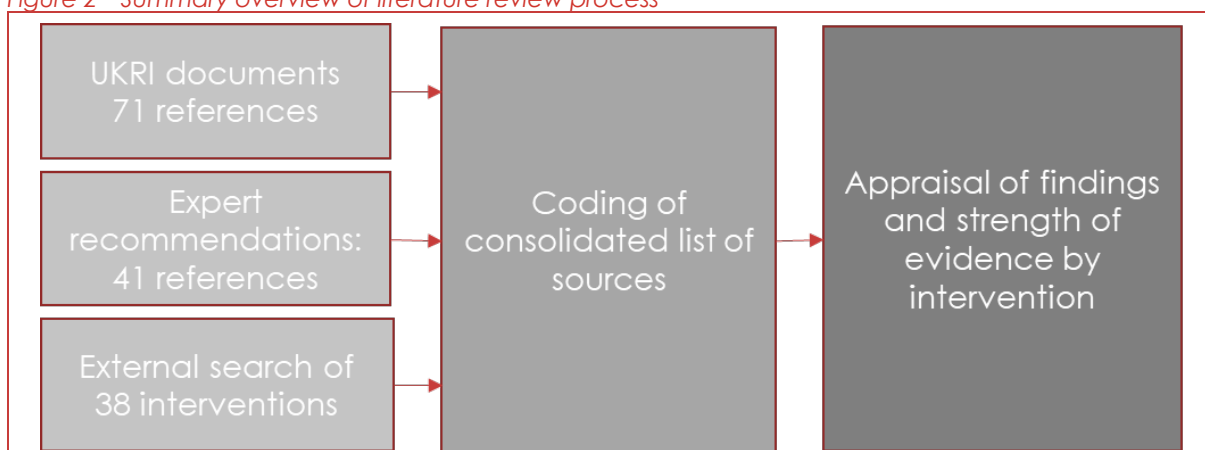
Figure 2 – Summary overview of literature review process

UKRI documents 71 references

Expert recommendations: 41 references

External search of 38 interventions

Coding of consolidated list of sources

Appraisal of findings and strength of evidence by intervention